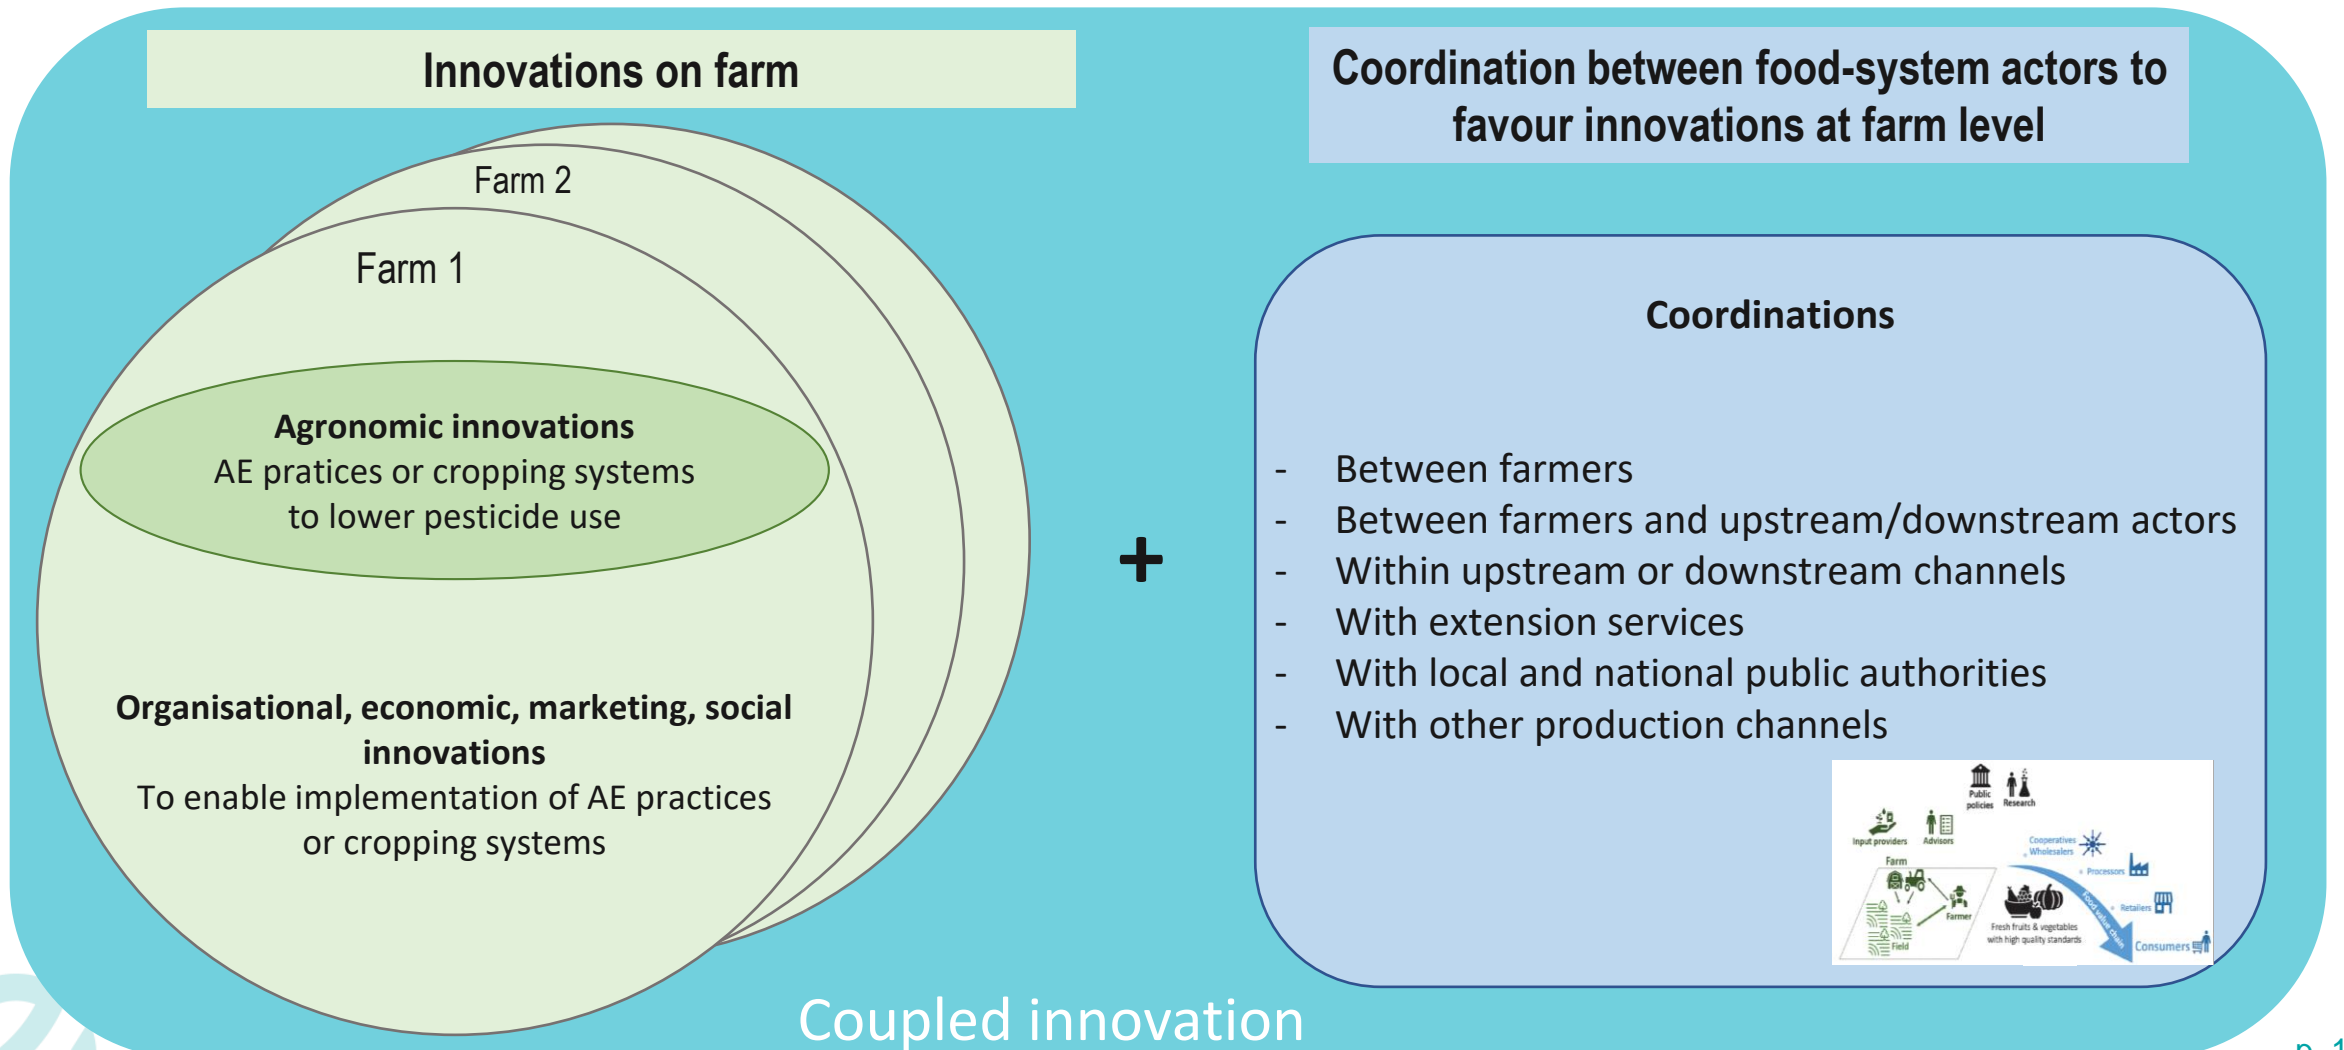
Innovations on farm

Farm 2

Farm 1

**Agronomic innovations**
AE pratices or cropping systems to lower pesticide use

**Organisational, economic, marketing, social innovations**
To enable implementation of AE practices or cropping systems

+

Coordination between food-system actors to favour innovations at farm level

**Coordinations**

- Between farmers
- Between farmers and upstream/downstream actors
- Within upstream or downstream channels
- With extension services
- With local and national public authorities
- With other production channels

Public policies
Research
Input providers
Advisors
Cooperatives Wholesalers
Processors
Farm
Farmer
Field
Fresh fruits & vegetables with high quality standards
Retailers
Consumers
Food value chain

Coupled innovation

p. 1